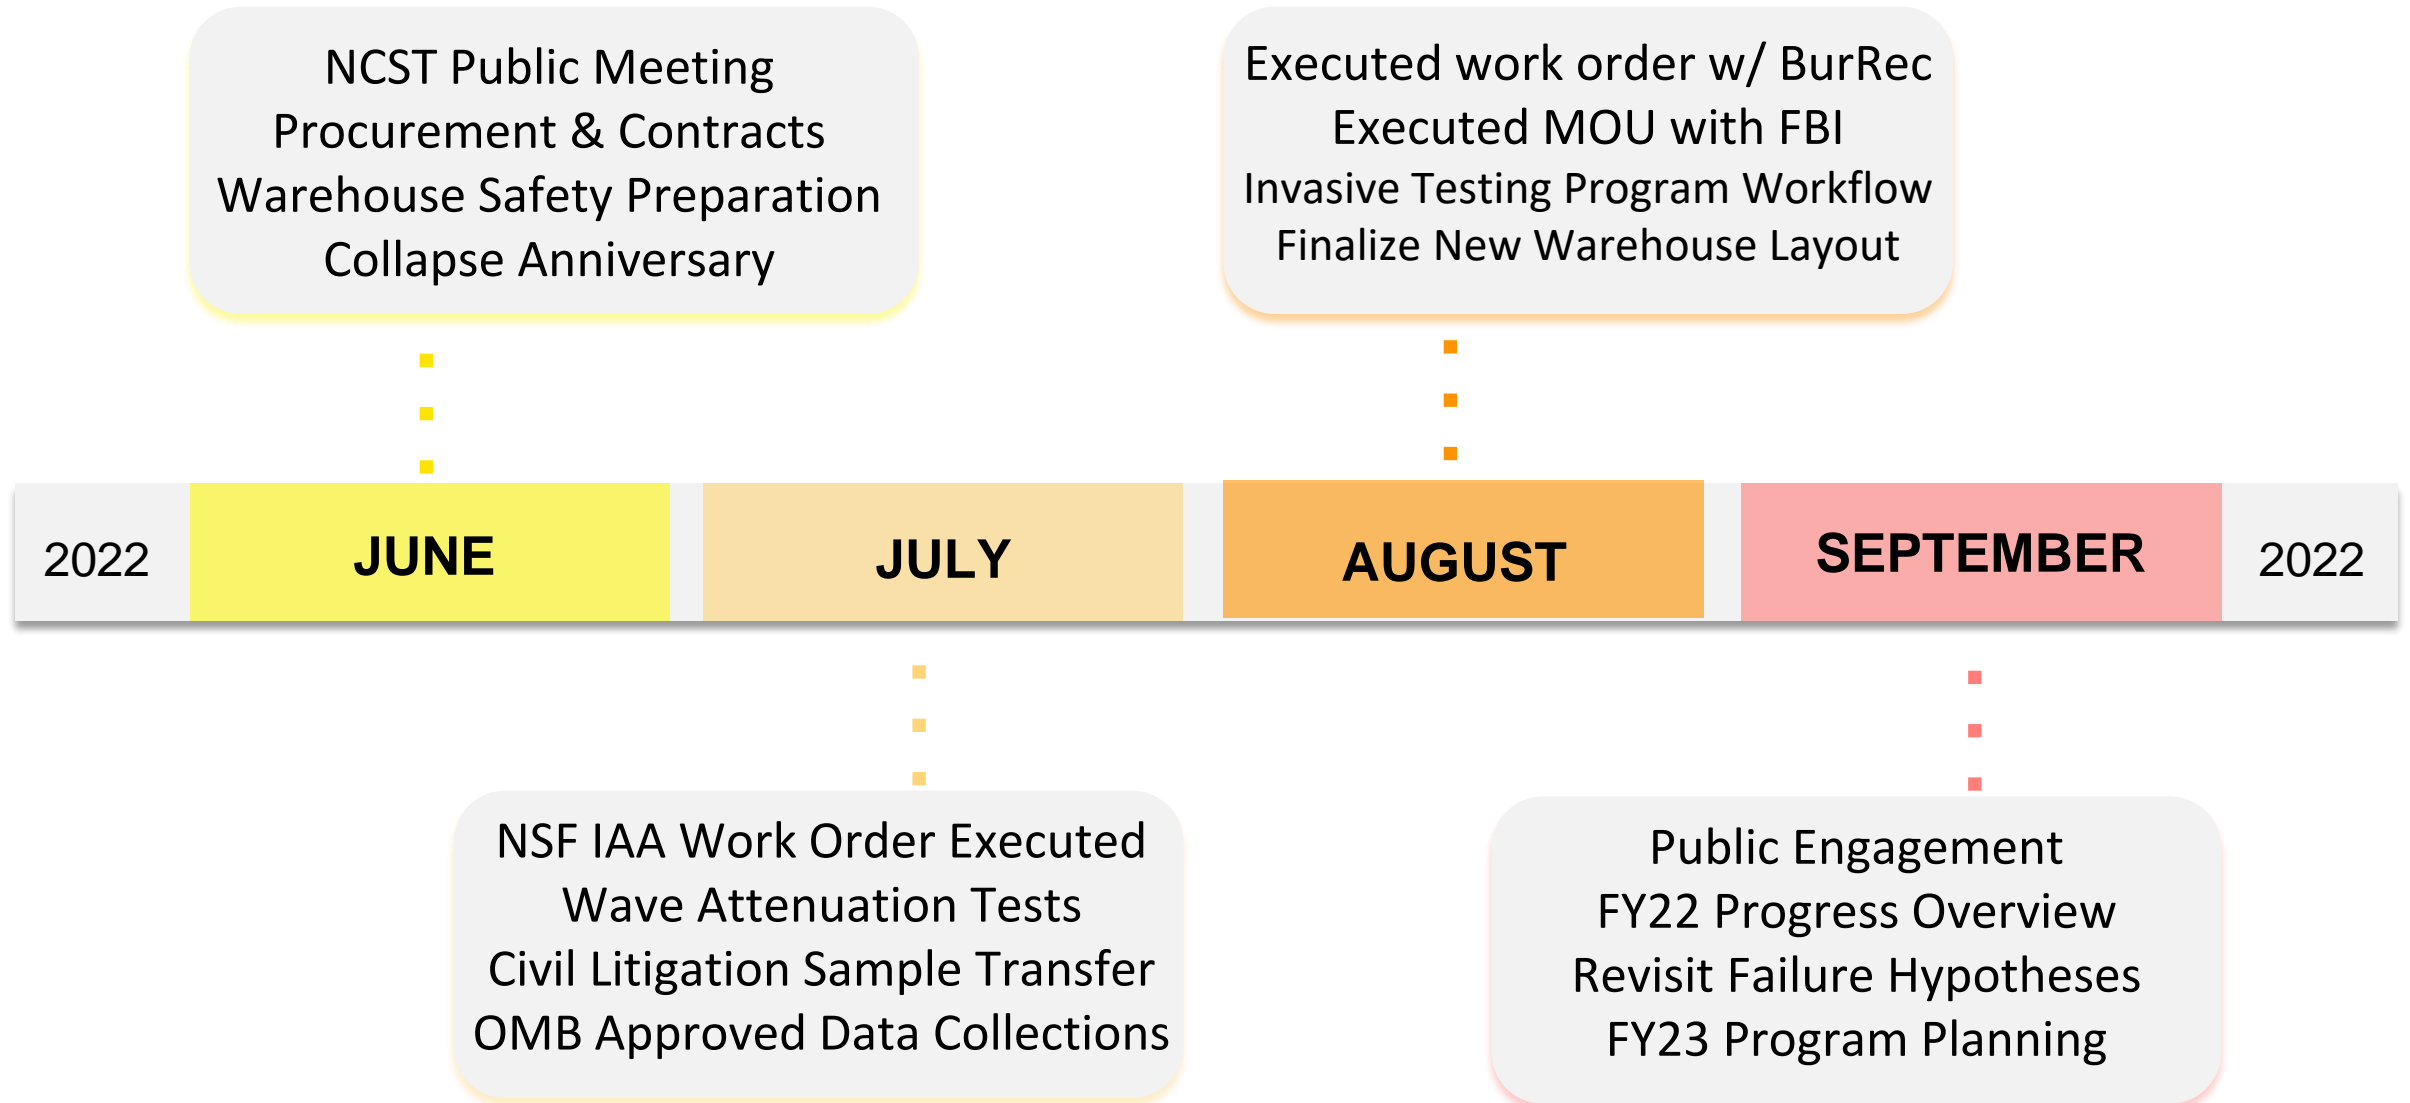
NCST Public Meeting
Procurement & Contracts
Warehouse Safety Preparation
Collapse Anniversary

Executed work order w/ BurRec
Executed MOU with FBI
Invasive Testing Program Workflow
Finalize New Warehouse Layout

2022 JUNE JULY AUGUST SEPTEMBER 2022

NSF IAA Work Order Executed
Wave Attenuation Tests
Civil Litigation Sample Transfer
OMB Approved Data Collections

Public Engagement
FY22 Progress Overview
Revisit Failure Hypotheses
FY23 Program Planning